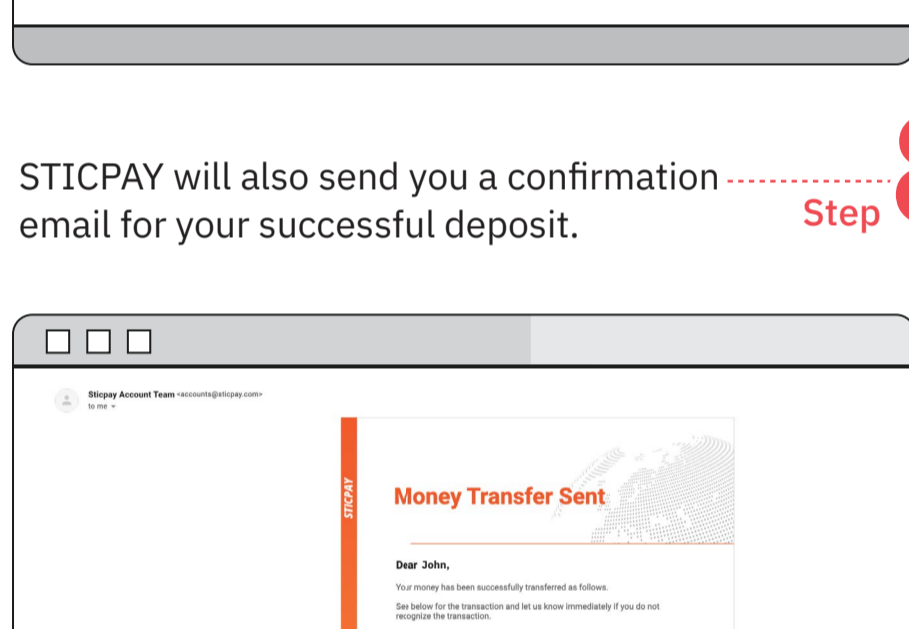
STICPAY will also send you a confirmation email for your successful deposit.

Step

Sticpay Account Team <accounts@sticpay.com>
to me

STICPAY

Money Transfer Sent

Dear John,

Your money has been successfully transferred as follows.

See below for the transaction and let us know immediately if you do not recognize the transaction.